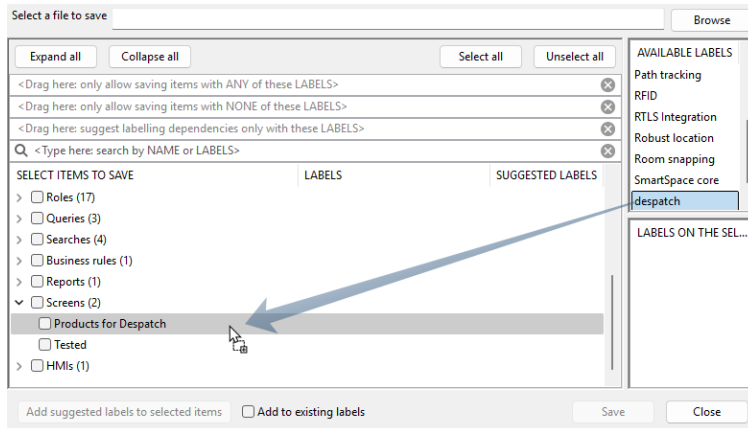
Select a file to save

Browse

Expand all

Collapse all

Select all

Unselect all

<Drag here: only allow saving items with ANY of these LABELS>

<Drag here: only allow saving items with NONE of these LABELS>

<Drag here: suggest labelling dependencies only with these LABELS>

<Type here: search by NAME or LABELS>

| SELECT ITEMS TO SAVE | LABELS | SUGGESTED LABELS |
|---|---|---|
| Roles (17) | | |
| Queries (3) | | |
| Searches (4) | | |
| Business rules (1) | | |
| Reports (1) | | |
| Screens (2) | | |
| Products for Despatch | | |
| Tested | | |
| HMIs (1) | | |

AVAILABLE LABELS

Path tracking

RFID

RTLS Integration

Robust location

Room snapping

SmartSpace core

despatch

LABELS ON THE SEL...

Add suggested labels to selected items

Add to existing labels

Save

Close